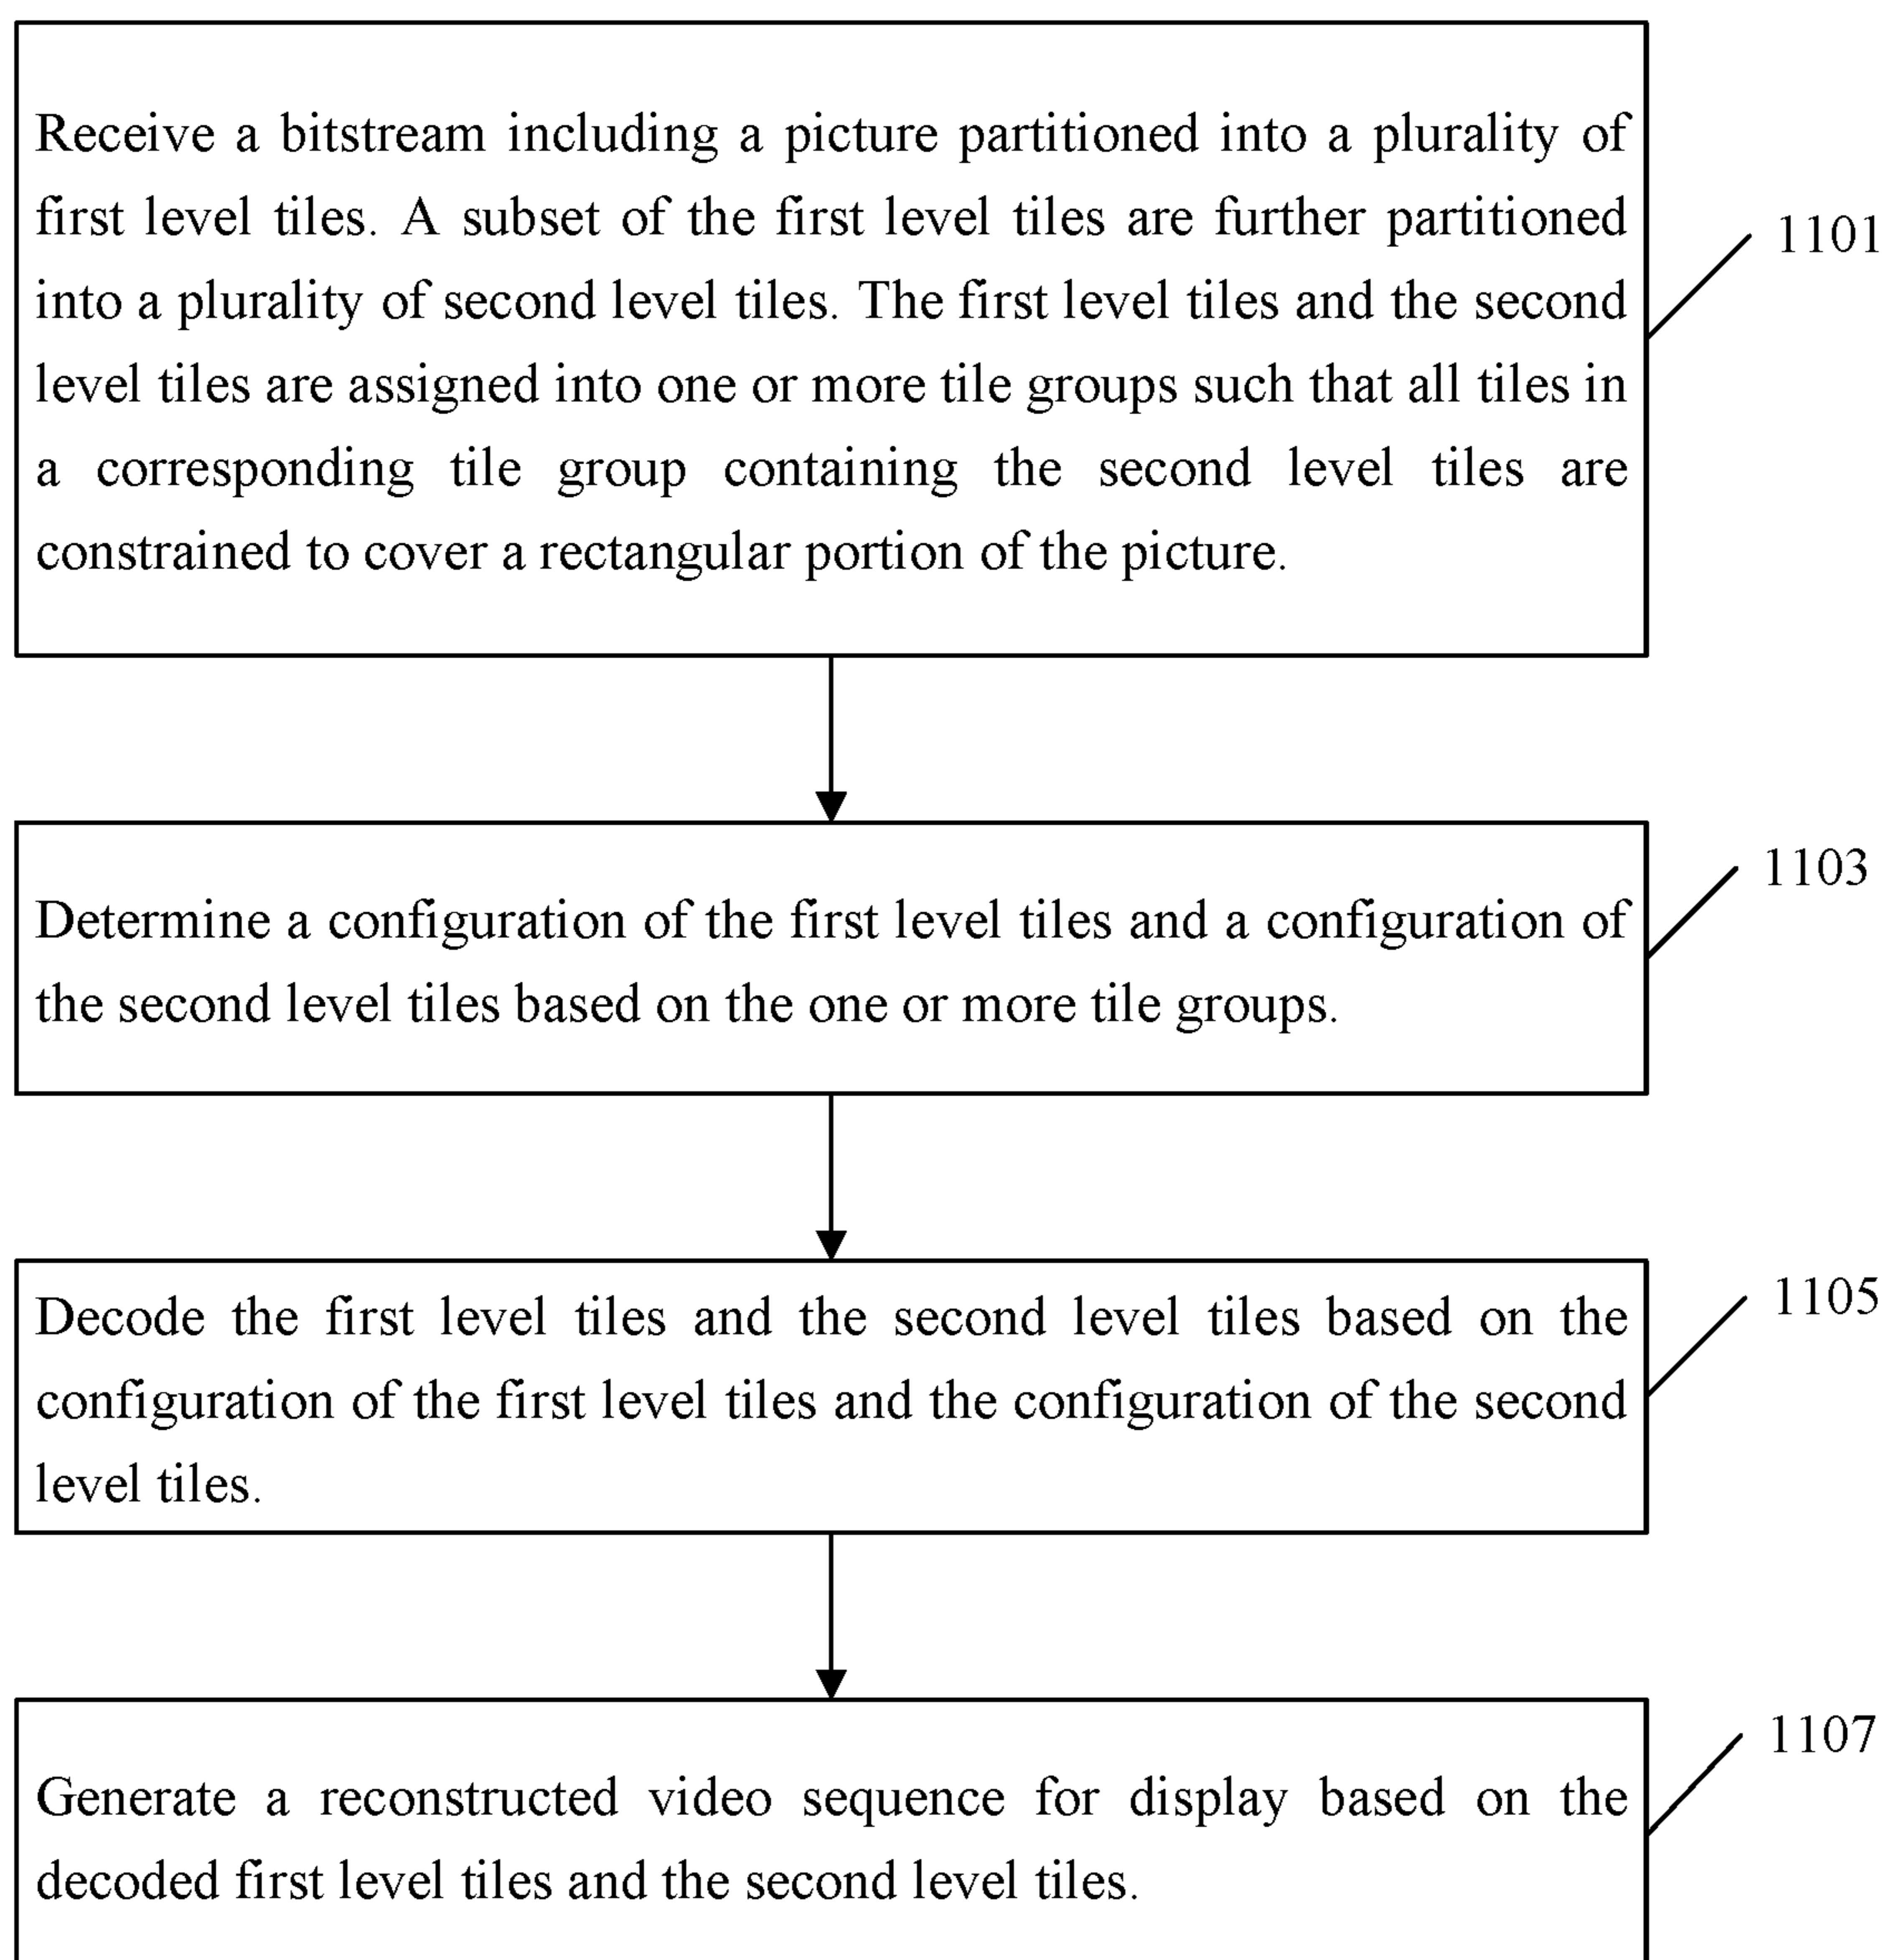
Receive a bitstream including a picture partitioned into a plurality of first level tiles. A subset of the first level tiles are further partitioned into a plurality of second level tiles. The first level tiles and the second level tiles are assigned into one or more tile groups such that all tiles in a corresponding tile group containing the second level tiles are constrained to cover a rectangular portion of the picture.

1101

1103

Determine a configuration of the first level tiles and a configuration of the second level tiles based on the one or more tile groups.

1105

Decode the first level tiles and the second level tiles based on the configuration of the first level tiles and the configuration of the second level tiles.

1107

Generate a reconstructed video sequence for display based on the decoded first level tiles and the second level tiles.